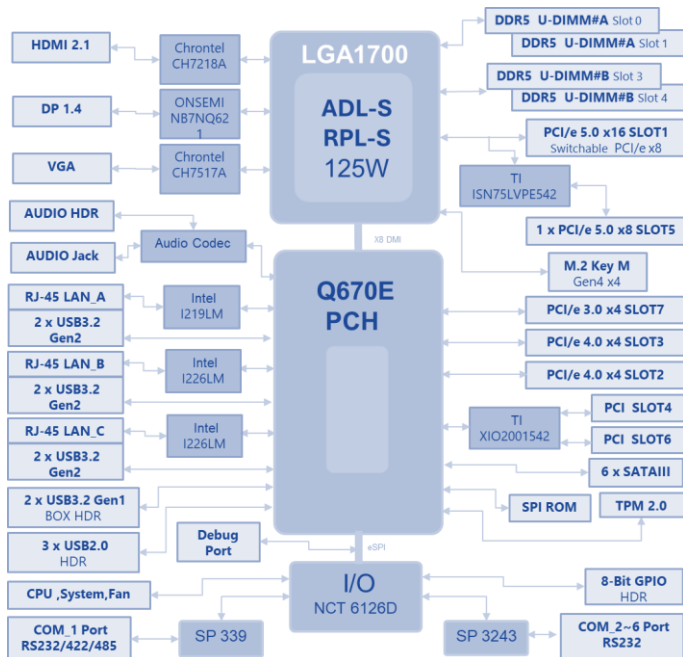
HDMI 2.1

Chrontel CH7218A

DP 1.4

ONSEMI NB7NQ621

VGA

Chrontel CH7517A

LGA1700

ADL-S
RPL-S
125W

DDR5 U-DIMM#A Slot 0

DDR5 U-DIMM#A Slot 1

DDR5 U-DIMM#B Slot 3

DDR5 U-DIMM#B Slot 4

PCI/e 5.0 x16 SLOT1
Switchable PCI/e x8

TI
ISN75LVPE542

1 x PCI/e 5.0 x8 SLOT5

AUDIO HDR

AUDIO Jack

Audio Codec

X8 DMI

M.2 Key M
Gen4 x4

RJ-45 LAN_A

Intel I219LM

2 x USB3.2 Gen2

Q670E
PCH

PCI/e 3.0 x4 SLOT7

PCI/e 4.0 x4 SLOT3

RJ-45 LAN_B

Intel I226LM

2 x USB3.2 Gen2

PCI/e 4.0 x4 SLOT2

TI
XIO2001542

PCI SLOT4

RJ-45 LAN_C

Intel I226LM

PCI SLOT6

2 x USB3.2 Gen2

6 x SATAIII

2 x USB3.2 Gen1
BOX HDR

SPI ROM

TPM 2.0

Debug Port

3 x USB2.0
HDR

eSPI

I/O
NCT 6126D

8-Bit GPIO
HDR

CPU ,System,Fan

COM_1 Port
RS232/422/485

SP 339

SP 3243

COM_2~6 Port
RS232